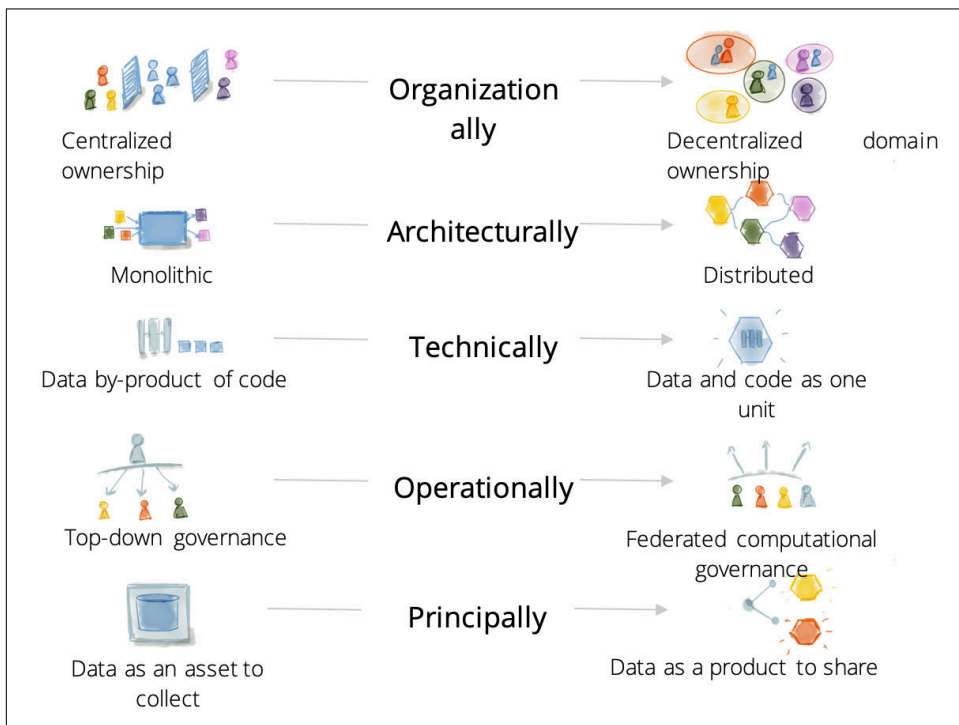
Centralized ownership

Organizationally

Decentralized domain ownership

Monolithic

Architecturally

Distributed

Data by-product of code

Technically

Data and code as one unit

Top-down governance

Operationally

Federated computational governance

Data as an asset to collect

Principally

Data as a product to share